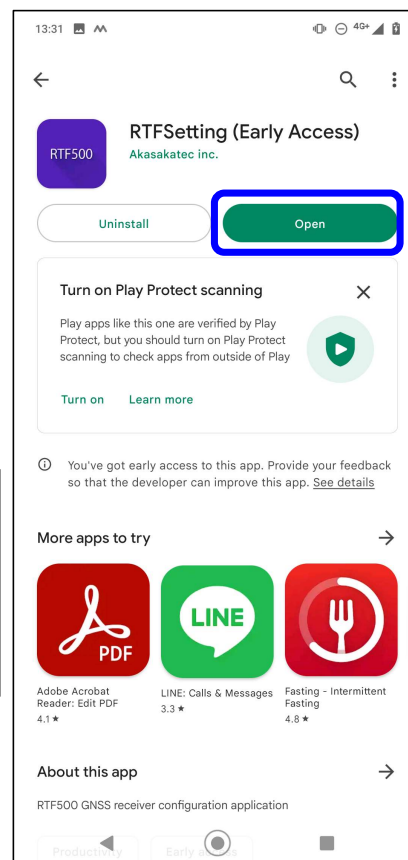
13:31

4G+

RTF500

RTFSetting (Early Access)

Akasakatec inc.

Uninstall

Open

Turn on Play Protect scanning

Play apps like this one are verified by Play Protect, but you should turn on Play Protect scanning to check apps from outside of Play

Turn on

Learn more

You've got early access to this app. Provide your feedback so that the developer can improve this app. See details

More apps to try

PDF

LINE

Adobe Acrobat Reader: Edit PDF
4.1 ★

LINE: Calls & Messages
3.3 ★

Fasting - Intermittent Fasting
4.8 ★

About this app

RTF500 GNSS receiver configuration application

Productivity

Early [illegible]